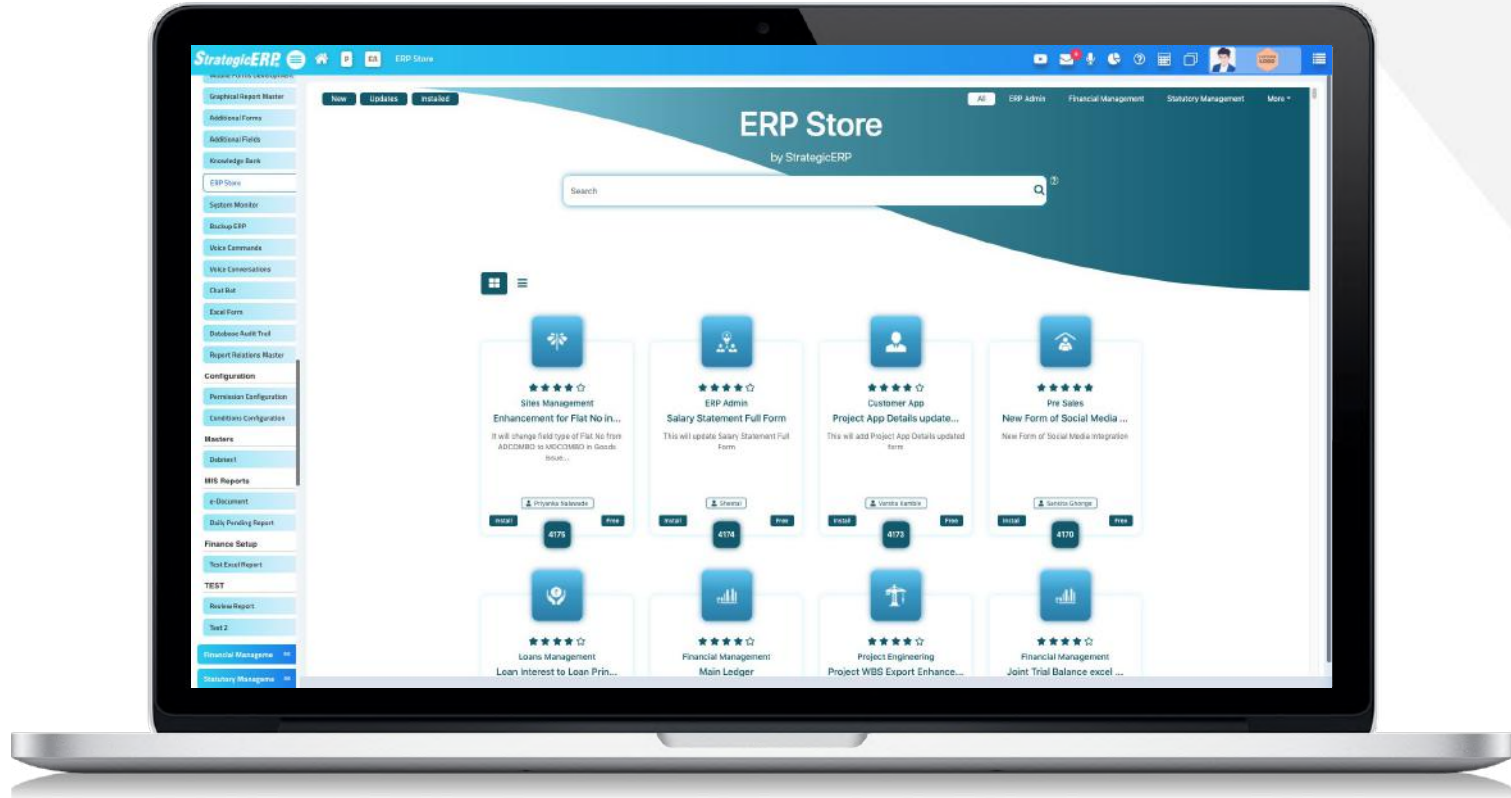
StrategicERP P EA ERP Store

Graphical Report Master
Additional Forms
Additional Fields
Knowledge Bank
ERP Store
System Monitor
Backup ERP
Voice Commands
Voice Conversations
Chat Bot
Excel Form
Database Audit Trail
Report Relations Master
Configuration
Permission Configuration
Conditions Configuration
Masters
Dobrien1
MIS Reports
e-Document
Daily Pending Report
Finance Setup
Test Excel Report
TEST
Review Report
Test 2
Financial Manageme
Statutory Manageme

New Updates Installed

All ERP Admin Financial Management Statutory Management More

ERP Store
by StrategicERP

Search

Sites Management
Enhancement for Flat No in...
It will change field type of Flat No from ADCOMBO to MDCOMBO in Goods Issue...
Priyanka Nalawade
Install Free
4175

ERP Admin
Salary Statement Full Form
This will update Salary Statement Full Form
Sheetal
Install Free
4174

Customer App
Project App Details update...
This will add Project App Details updated form
Varsha Kamble
Install Free
4173

Pre Sales
New Form of Social Media ...
New Form of Social Media Integration
Sanika Ghorge
Install Free
4170

Loans Management
Loan Interest to Loan Prin...

Financial Management
Main Ledger

Project Engineering
Project WBS Export Enhance...

Financial Management
Joint Trial Balance excel ...